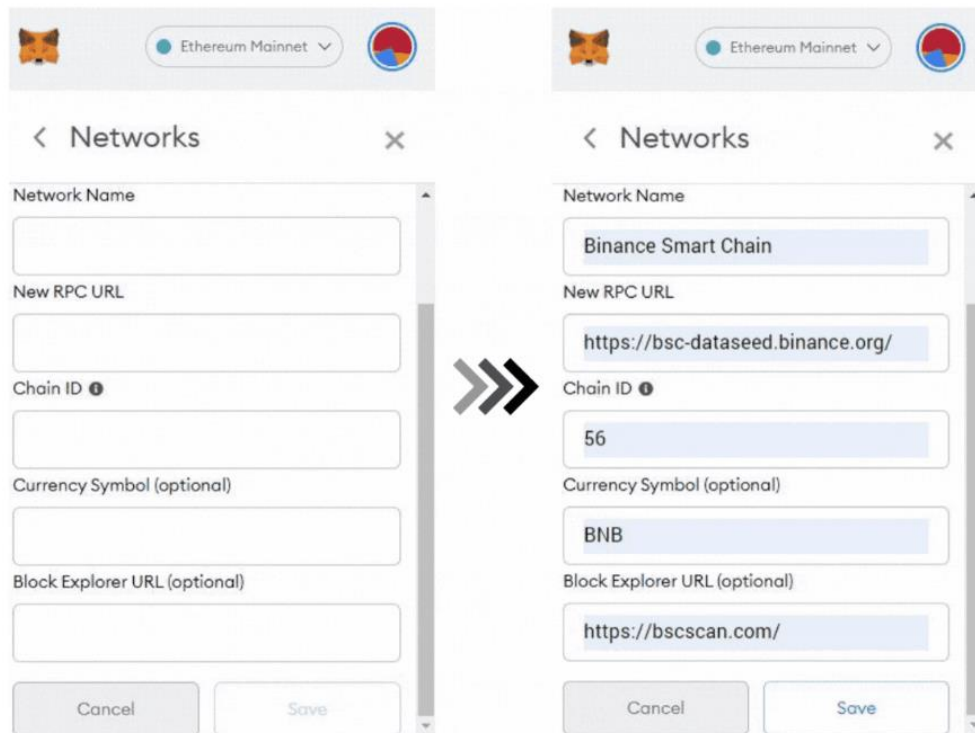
Ethereum Mainnet

< Networks ×

Network Name

New RPC URL

Chain ID

Currency Symbol (optional)

Block Explorer URL (optional)

Cancel Save

Ethereum Mainnet

< Networks ×

Network Name

Binance Smart Chain

New RPC URL

https://bsc-dataseed.binance.org/

Chain ID

56

Currency Symbol (optional)

BNB

Block Explorer URL (optional)

https://bscscan.com/

Cancel Save